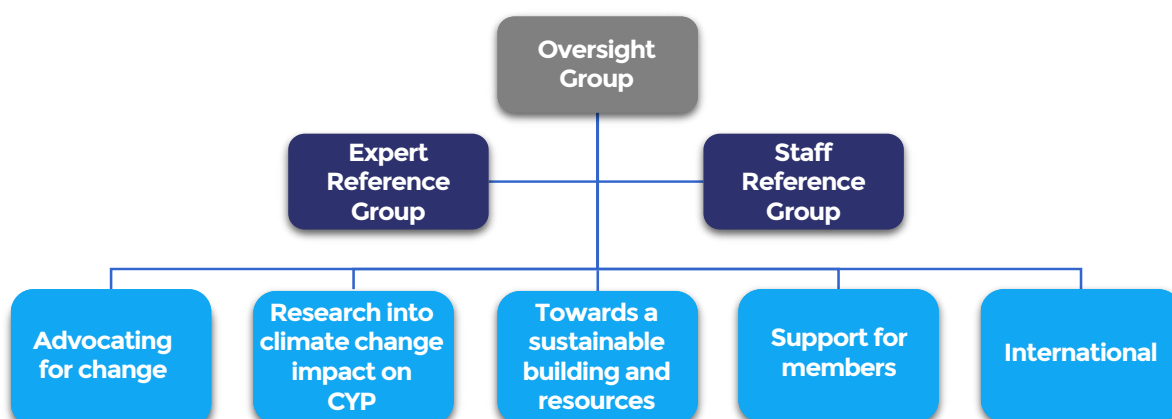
Oversight Group

Expert Reference Group

Staff Reference Group

Advocating for change

Research into climate change impact on CYP

Towards a sustainable building and resources

Support for members

International